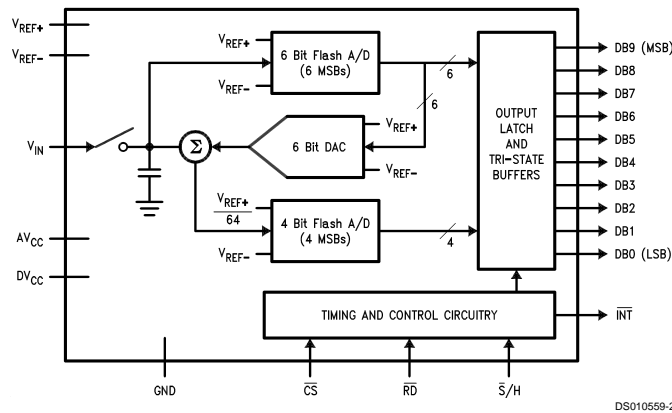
$V_{REF+}$
$V_{REF-}$
$V_{IN}$
$AV_{CC}$
$DV_{CC}$
$V_{REF+}$
$V_{REF-}$
6 Bit Flash A/D (6 MSBs)
6
6
$V_{REF+}$
$\Sigma$
6 Bit DAC
$V_{REF-}$
$\frac{V_{REF+}}{64}$
4 Bit Flash A/D (4 MSBs)
$V_{REF-}$
4
OUTPUT LATCH AND TRI-STATE BUFFERS
DB9 (MSB)
DB8
DB7
DB6
DB5
DB4
DB3
DB2
DB1
DB0 (LSB)
TIMING AND CONTROL CIRCUITRY
$\overline{INT}$
GND
$\overline{CS}$
$\overline{RD}$
$\overline{S}/H$
DS010559-2